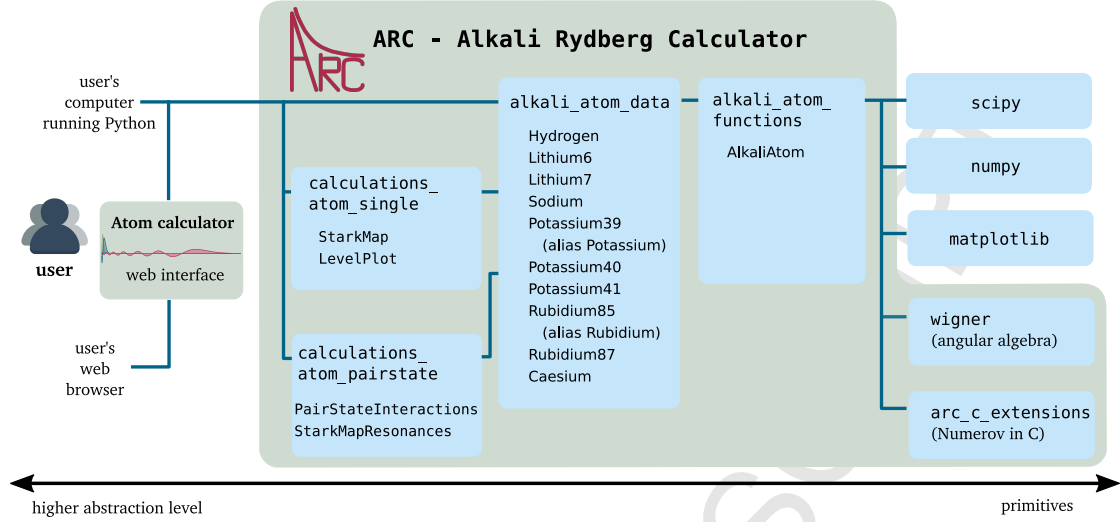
ARC

ARC - Alkali Rydberg Calculator

user's computer running Python

user

Atom calculator

web interface

user's web browser

calculations_atom_single

StarkMap
LevelPlot

calculations_atom_pairstate

PairStateInteractions
StarkMapResonances

alkali_atom_data

Hydrogen
Lithium6
Lithium7
Sodium
Potassium39
(alias Potassium)
Potassium40
Potassium41
Rubidium85
(alias Rubidium)
Rubidium87
Caesium

alkali_atom_functions

AlkaliAtom

scipy

numpy

matplotlib

wigner
(angular algebra)

arc_c_extensions
(Numerov in C)

higher abstraction level

primitives